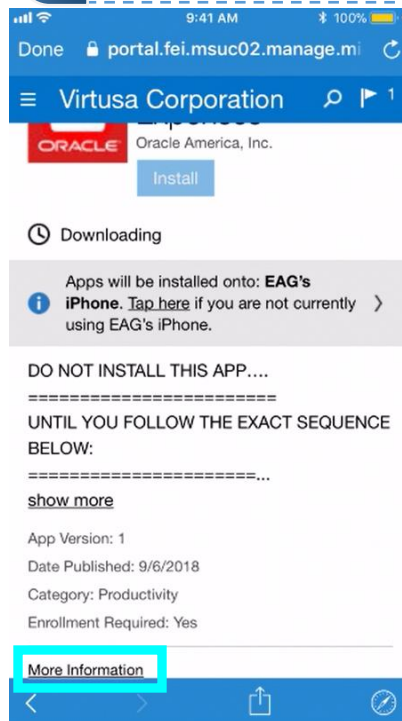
9:41 AM

100%

Done portal.fei.msuc02.manage.mi

Virtusa Corporation

1

ORACLE

Oracle America, Inc.

Install

Downloading

Apps will be installed onto: **EAG's iPhone**. Tap here if you are not currently using EAG's iPhone.

DO NOT INSTALL THIS APP....

========================

UNTIL YOU FOLLOW THE EXACT SEQUENCE BELOW:

======================...

show more

App Version: 1

Date Published: 9/6/2018

Category: Productivity

Enrollment Required: Yes

More Information